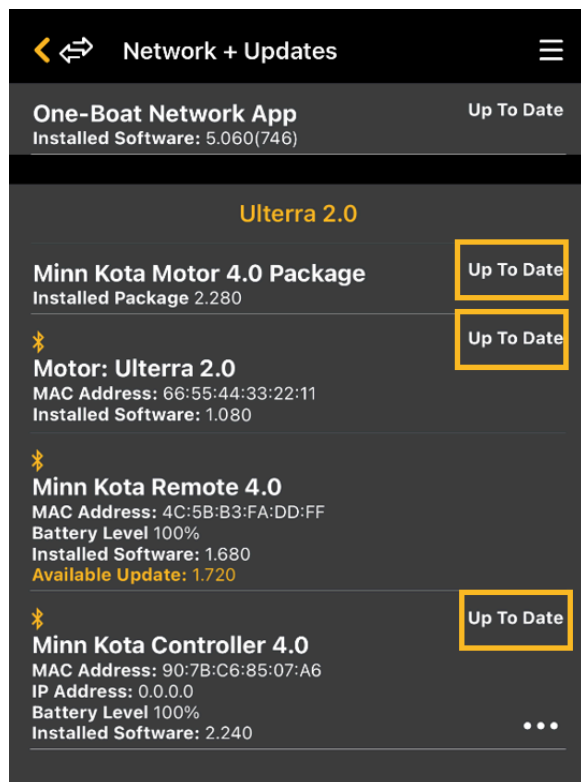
Network + Updates

One-Boat Network App
Installed Software: 5.060(746)
Up To Date

Ulterra 2.0

Minn Kota Motor 4.0 Package
Installed Package 2.280
Up To Date

Motor: Ulterra 2.0
MAC Address: 66:55:44:33:22:11
Installed Software: 1.080
Up To Date

Minn Kota Remote 4.0
MAC Address: 4C:5B:B3:FA:DD:FF
Battery Level 100%
Installed Software: 1.680
Available Update: 1.720

Minn Kota Controller 4.0
MAC Address: 90:7B:C6:85:07:A6
IP Address: 0.0.0.0
Battery Level 100%
Installed Software: 2.240
Up To Date